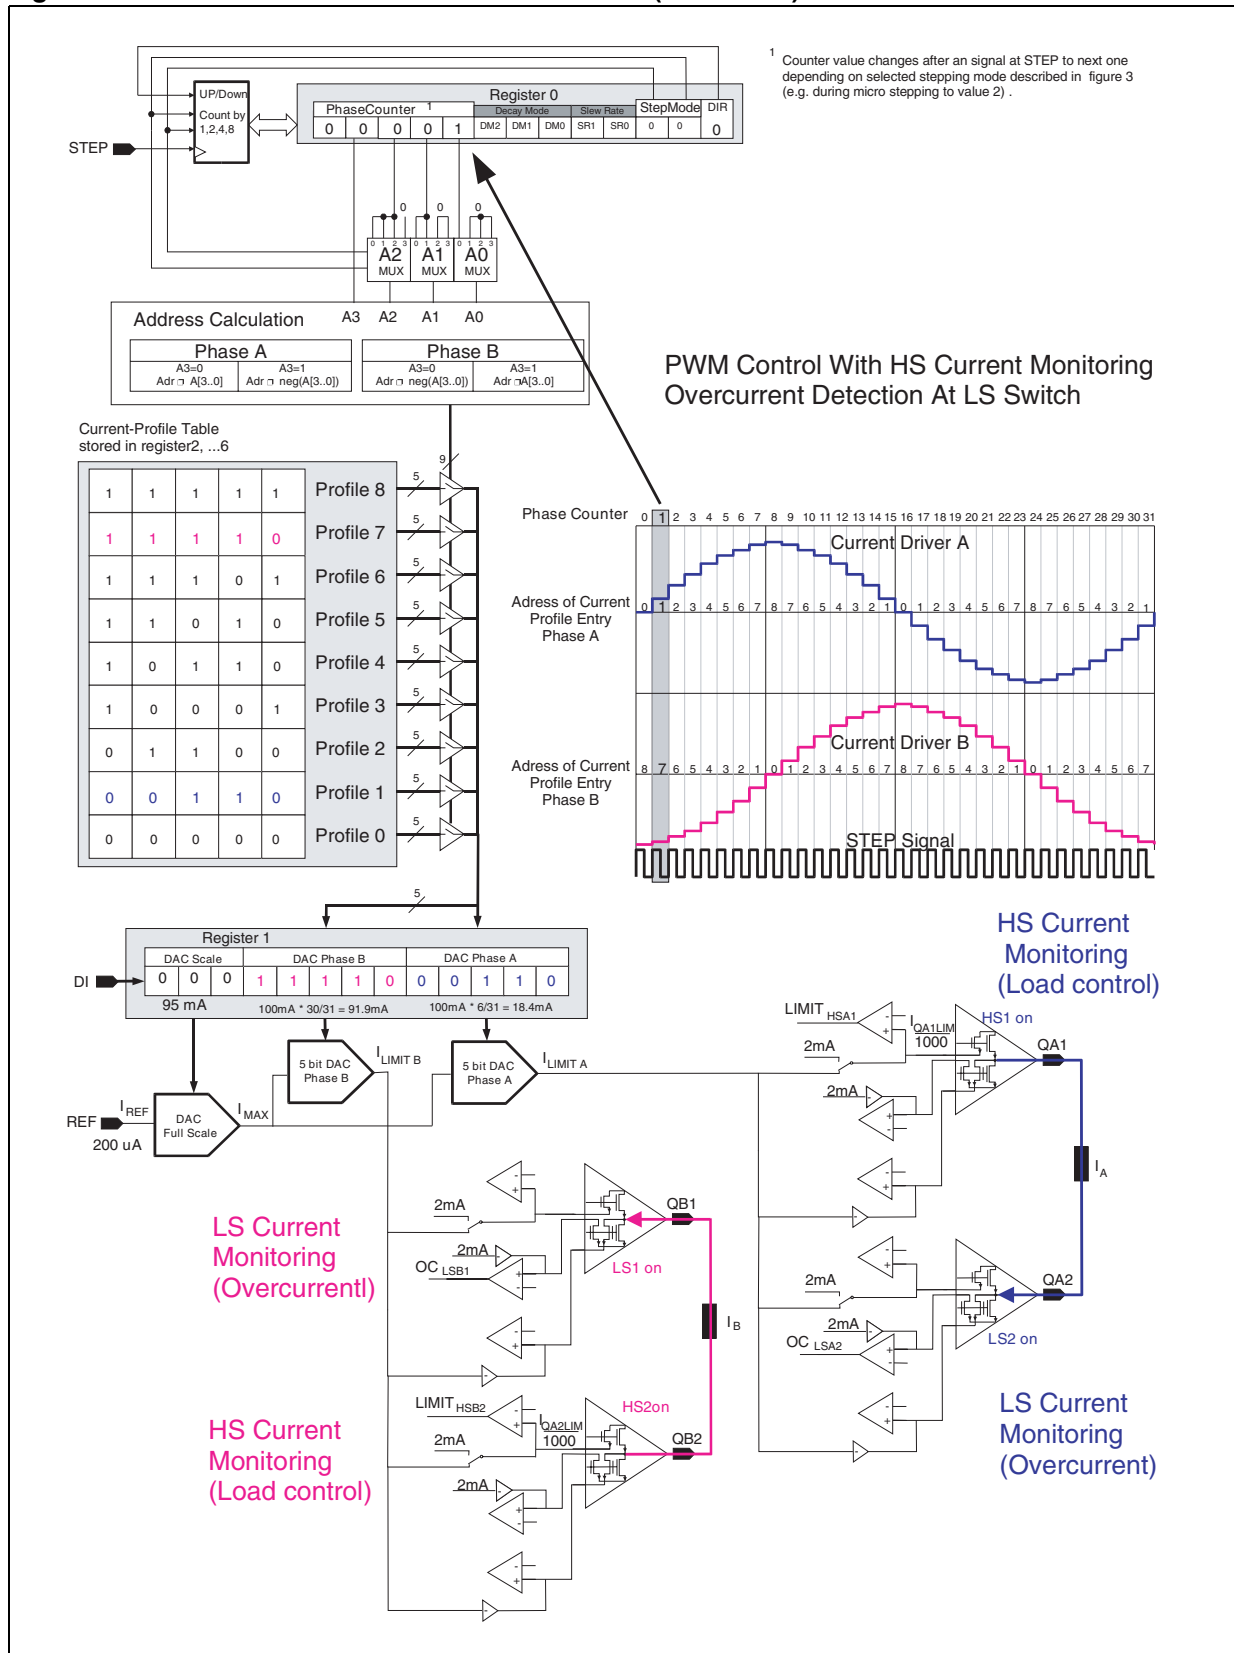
$^1$ Counter value changes after an signal at STEP to next one depending on selected stepping mode described in figure 3 (e.g. during micro stepping to value 2) .

UP/Down
Count by 1,2,4,8

STEP

Register 0

| PhaseCounter $^1$ | | | | | Decay Mode | | | Slew Rate | | StepMode | | DIR |
|---|---|---|---|---|---|---|---|---|---|---|---|---|
| 0 | 0 | 0 | 0 | 1 | DM2 | DM1 | DM0 | SR1 | SR0 | 0 | 0 | 0 |

0 0 0

0 1 2 3 A2 MUX
0 1 2 3 A1 MUX
0 1 2 3 A0 MUX

Address Calculation A3 A2 A1 A0

| Phase A | | Phase B | |
|---|---|---|---|
| A3=0 Adr ← A[3..0] | A3=1 Adr ← neg(A[3..0]) | A3=0 Adr ← neg(A[3..0]) | A3=1 Adr ←A[3..0] |

PWM Control With HS Current Monitoring
Overcurrent Detection At LS Switch

Current-Profile Table stored in register2, ...6

| | | | | | |
|---|---|---|---|---|---|
| 1 | 1 | 1 | 1 | 1 | Profile 8 |
| 1 | 1 | 1 | 1 | 0 | Profile 7 |
| 1 | 1 | 1 | 0 | 1 | Profile 6 |
| 1 | 1 | 0 | 1 | 0 | Profile 5 |
| 1 | 0 | 1 | 1 | 0 | Profile 4 |
| 1 | 0 | 0 | 0 | 1 | Profile 3 |
| 0 | 1 | 1 | 0 | 0 | Profile 2 |
| 0 | 0 | 1 | 1 | 0 | Profile 1 |
| 0 | 0 | 0 | 0 | 0 | Profile 0 |

9 5 5 5 5 5 5 5 5 5 5

Phase Counter 0 1 2 3 4 5 6 7 8 9 10 11 12 13 14 15 16 17 18 19 20 21 22 23 24 25 26 27 28 29 30 31

Current Driver A

Adress of Current Profile Entry Phase A
0 1 2 3 4 5 6 7 8 7 6 5 4 3 2 1 0 1 2 3 4 5 6 7 8 7 6 5 4 3 2 1

Current Driver B

Adress of Current Profile Entry Phase B
8 7 6 5 4 3 2 1 0 1 2 3 4 5 6 7 8 7 6 5 4 3 2 1 0 1 2 3 4 5 6 7

STEP Signal

HS Current Monitoring (Load control)

Register 1

| DAC Scale | | | DAC Phase B | | | | | DAC Phase A | | | | |
|---|---|---|---|---|---|---|---|---|---|---|---|---|
| 0 | 0 | 0 | 1 | 1 | 1 | 1 | 0 | 0 | 0 | 1 | 1 | 0 |

DI
95 mA
100mA * 30/31 = 91.9mA
100mA * 6/31 = 18.4mA

LIMIT $_{HSA1}$
I$_{QA1LIM}$
1000
HS1 on
QA1
2mA
2mA

5 bit DAC Phase B
I$_{LIMIT\ B}$
5 bit DAC Phase A
I$_{LIMIT\ A}$

REF I$_{REF}$ 200 uA
DAC Full Scale
I$_{MAX}$

I$_A$

LS Current Monitoring (Overcurrentl)

2mA
QB1
2mA
OC $_{LSB1}$
LS1 on

I$_B$

2mA
QA2
2mA
OC $_{LSA2}$
LS2 on

LIMIT $_{HSB2}$
I$_{QA2LIM}$
1000
HS2on
2mA
QB2
2mA

HS Current Monitoring (Load control)

LS Current Monitoring (Overcurrent)